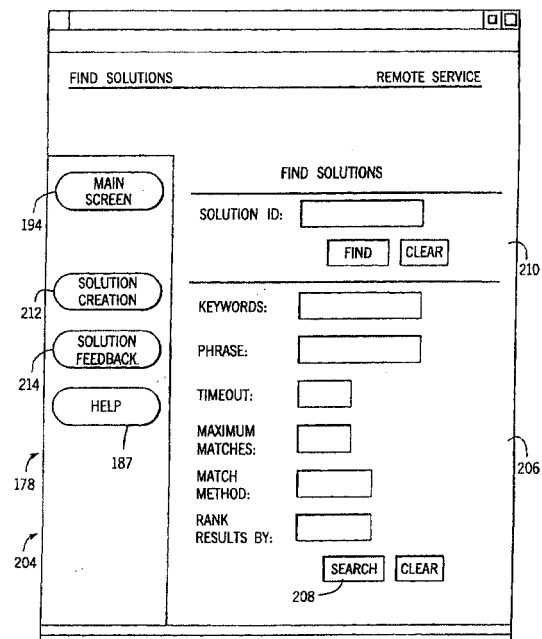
FIND SOLUTIONS

REMOTE SERVICE

MAIN SCREEN

194

SOLUTION CREATION

212

SOLUTION FEEDBACK

214

HELP

187

178

204

FIND SOLUTIONS

SOLUTION ID:

FIND

CLEAR

210

KEYWORDS:

PHRASE:

TIMEOUT:

MAXIMUM MATCHES:

MATCH METHOD:

RANK RESULTS BY:

206

SEARCH

CLEAR

208